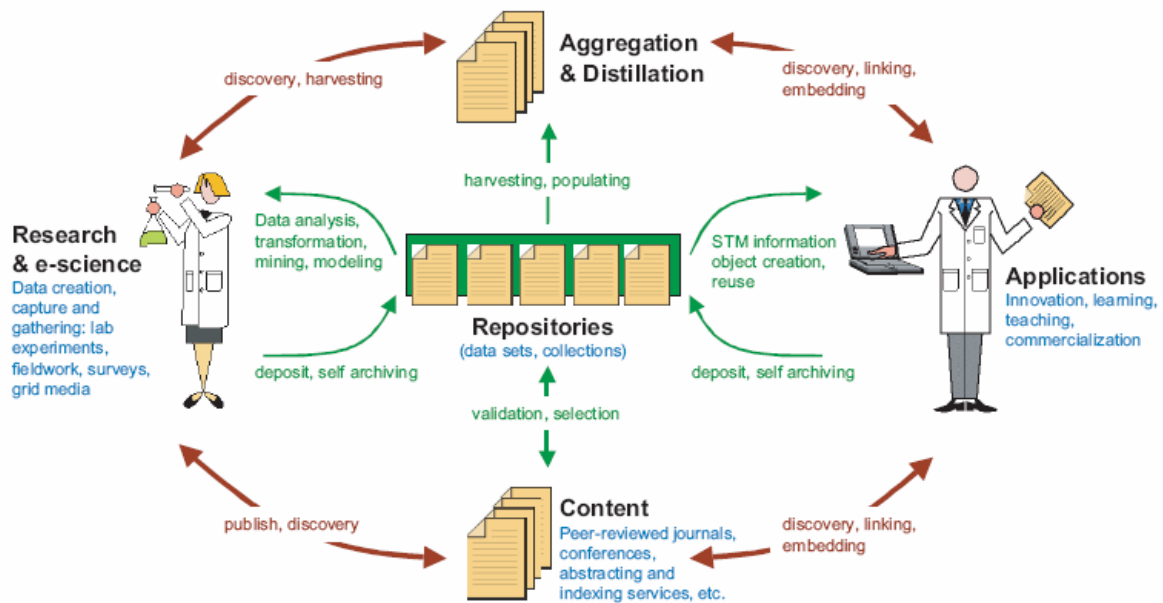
Aggregation & Distillation

discovery, harvesting

discovery, linking, embedding

harvesting, populating

Research & e-science
Data creation, capture and gathering: lab experiments, fieldwork, surveys, grid media

Data analysis, transformation, mining, modeling

STM information object creation, reuse

Applications
Innovation, learning, teaching, commercialization

Repositories
(data sets, collections)

deposit, self archiving

deposit, self archiving

validation, selection

publish, discovery

discovery, linking, embedding

Content
Peer-reviewed journals, conferences, abstracting and indexing services, etc.